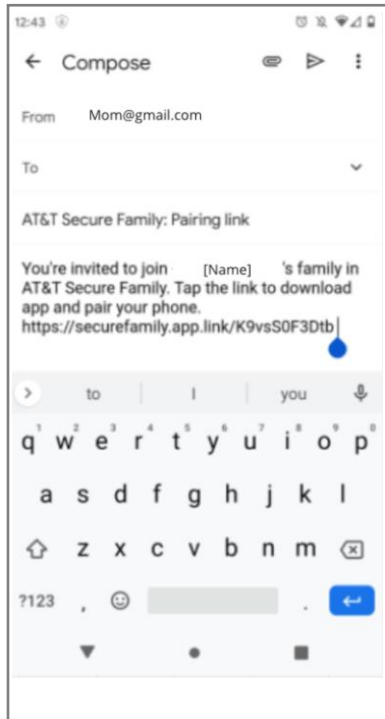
12:43

Compose

From Mom@gmail.com

To

AT&T Secure Family: Pairing link

You're invited to join [Name] 's family in AT&T Secure Family. Tap the link to download app and pair your phone. https://securefamily.app.link/K9vsS0F3Dtb

to | you

q 1 w 2 e 3 r 4 t 5 y 6 u 7 i 8 o 9 p 0
a s d f g h j k l
z x c v b n m
?123 , .